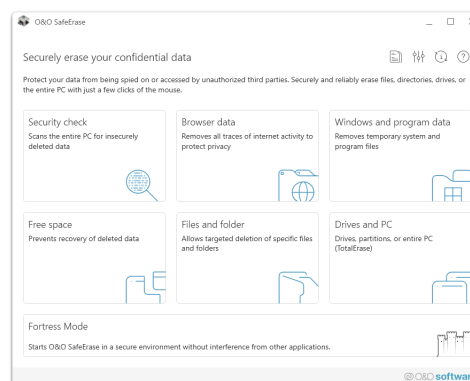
O&O SafeErase

Securely erase your confidential data

Protect your data from being spied on or accessed by unauthorized third parties. Securely and reliably erase files, directories, drives, or the entire PC with just a few clicks of the mouse.

Security check
Scans the entire PC for insecurely deleted data

Browser data
Removes all traces of internet activity to protect privacy

Windows and program data
Removes temporary system and program files

Free space
Prevents recovery of deleted data

Files and folder
Allows targeted deletion of specific files and folders

Drives and PC
Drives, partitions, or entire PC (TotalErase)

Fortress Mode
Starts O&O SafeErase in a secure environment without interference from other applications.

© O&O softwar